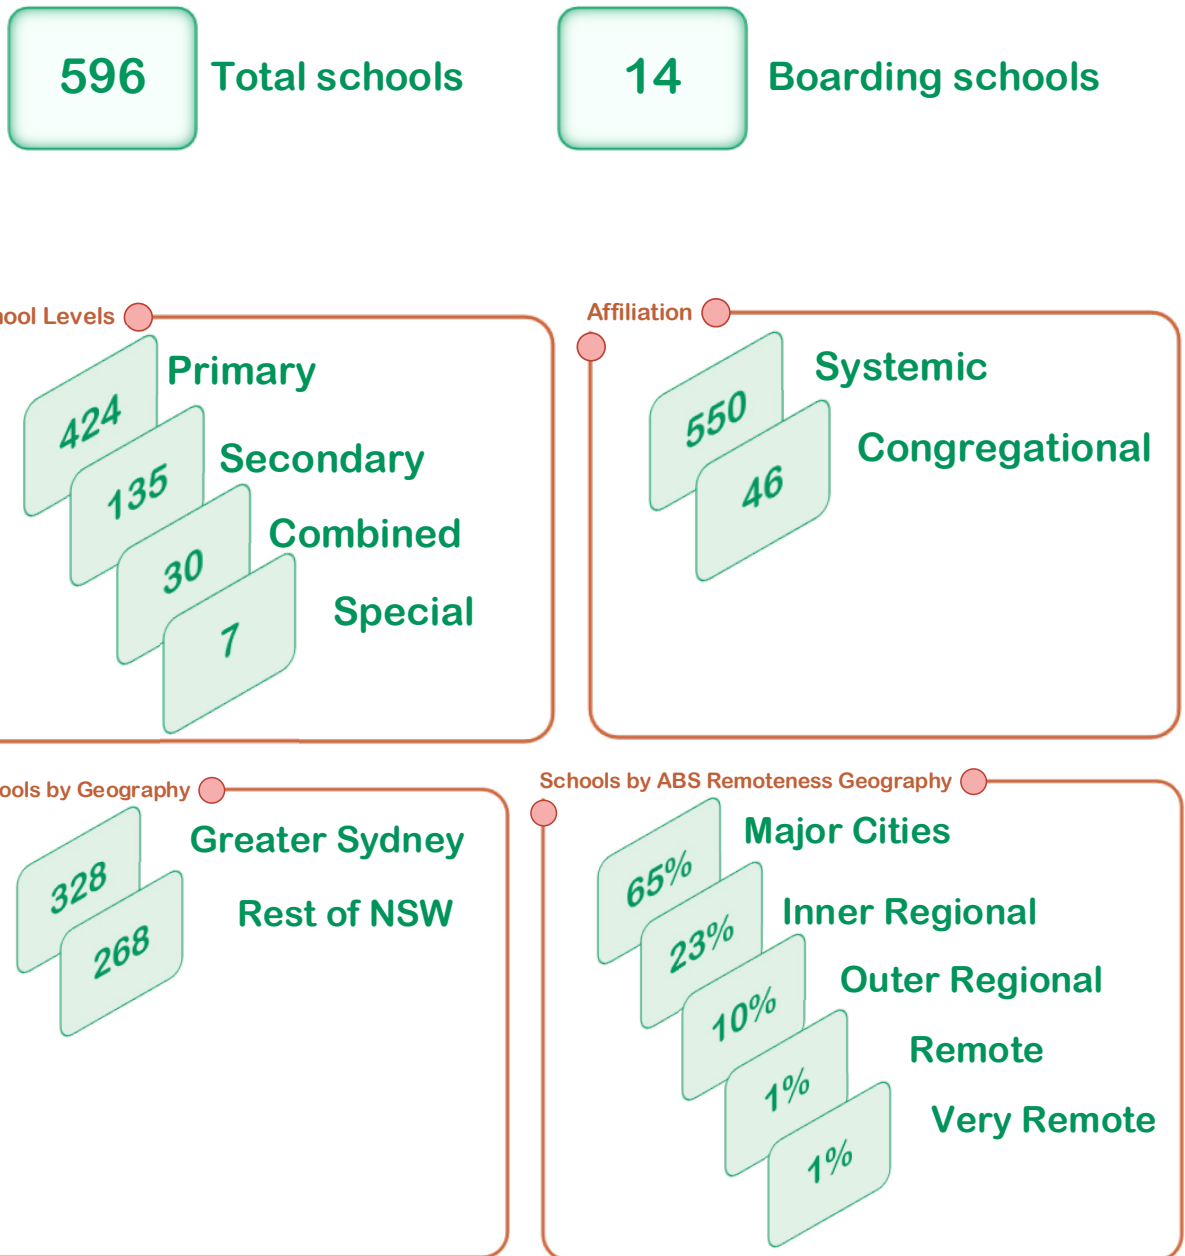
596 Total schools

14 Boarding schools

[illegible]ool Levels

424 Primary

135 Secondary

30 Combined

7 Special

Affiliation

550 Systemic

46 Congregational

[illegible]ools by Geography

328 Greater Sydney

268 Rest of NSW

Schools by ABS Remoteness Geography

65% Major Cities

23% Inner Regional

10% Outer Regional

1% Remote

1% Very Remote